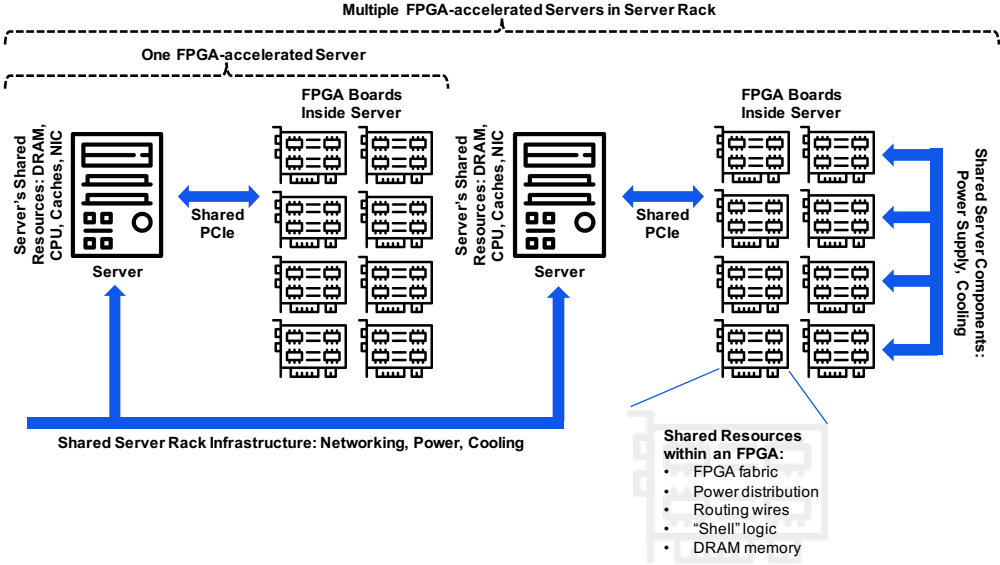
Multiple FPGA-accelerated Servers in Server Rack

One FPGA-accelerated Server

Server's Shared Resources: DRAM, CPU, Caches, NIC

Server

Shared PCIe

FPGA Boards Inside Server

Server's Shared Resources: DRAM, CPU, Caches, NIC

Server

Shared PCIe

FPGA Boards Inside Server

Shared Server Components: Power Supply, Cooling

Shared Server Rack Infrastructure: Networking, Power, Cooling

Shared Resources within an FPGA:
• FPGA fabric
• Power distribution
• Routing wires
• "Shell" logic
• DRAM memory